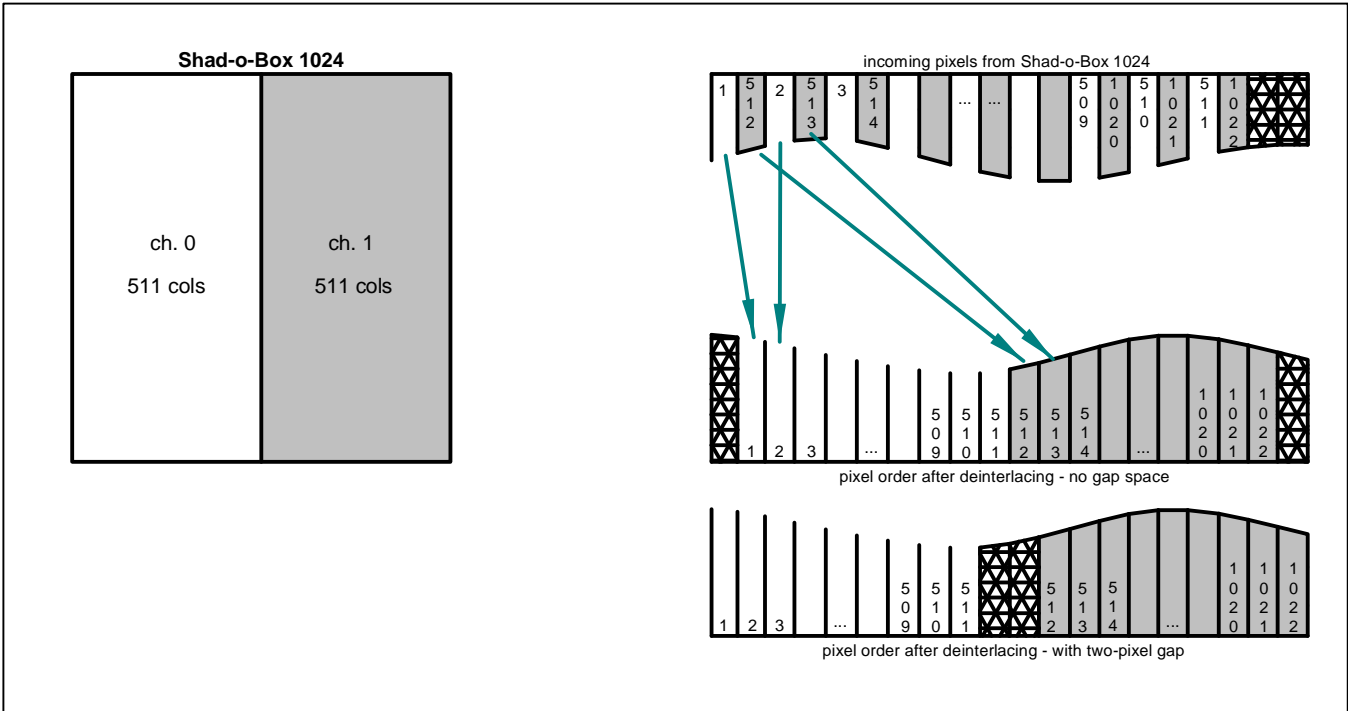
Shad-o-Box 1024

ch. 0
511 cols

ch. 1
511 cols

incoming pixels from Shad-o-Box 1024

1 512 2 513 3 514 ... ... 509 1020 510 1021 511 1022

1 2 3 ... 509 510 511 512 513 514 ... 1020 1021 1022

pixel order after deinterlacing - no gap space

1 2 3 ... 509 510 511 512 513 514 ... 1020 1021 1022

pixel order after deinterlacing - with two-pixel gap